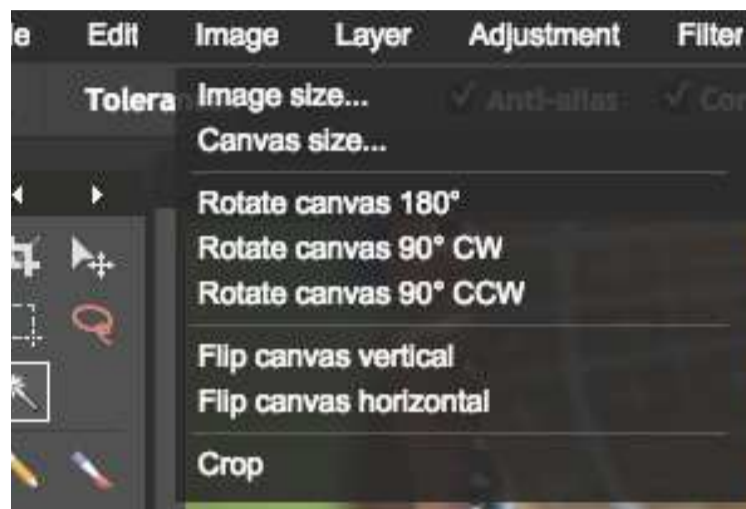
le Edit Image Layer Adjustment Filter

Tolera

Image size...
Canvas size...

Rotate canvas 180°
Rotate canvas 90° CW
Rotate canvas 90° CCW

Flip canvas vertical
Flip canvas horizontal

Crop

✓ Anti-alias ✓ Co